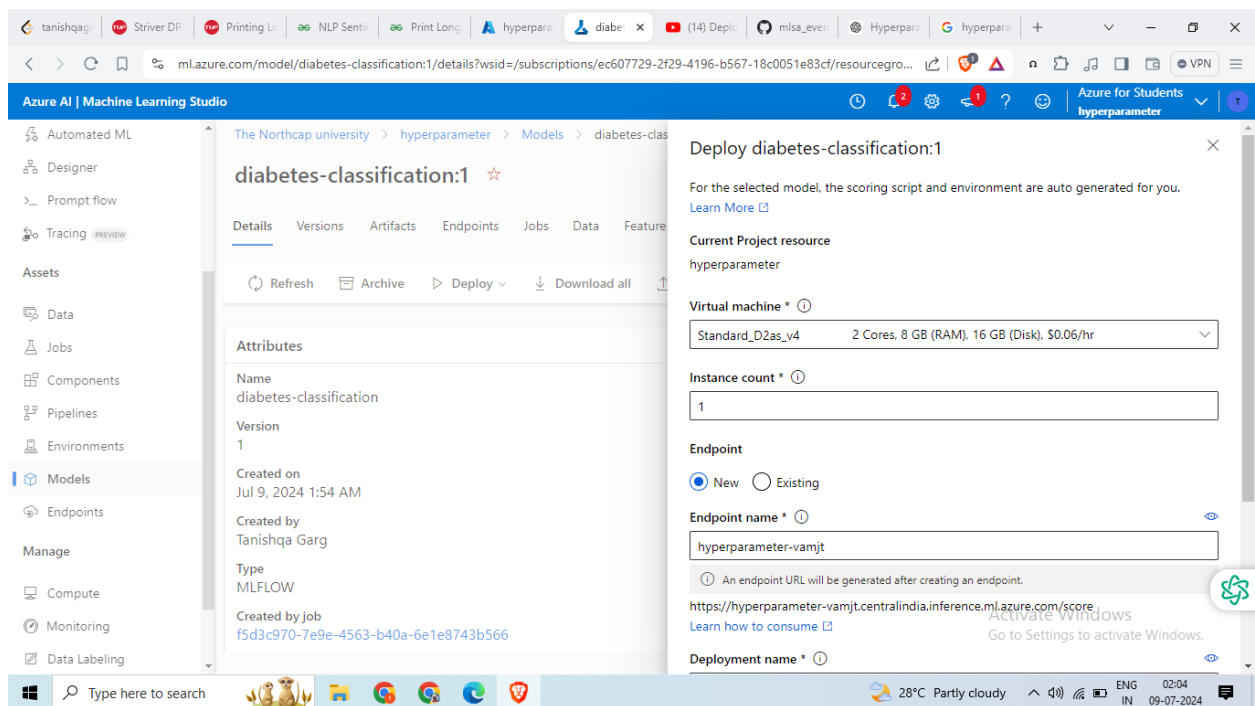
tanishqag | Striver DP | Printing Lo | NLP Senti | Print Long | hyperpara | diabe × | (14) Deplo | mlsa_even | Hyperpara | hyperpara | +

ml.azure.com/model/diabetes-classification:1/details?wsid=/subscriptions/ec607729-2f29-4196-b567-18c0051e83cf/resourcegro...

VPN

Azure AI | Machine Learning Studio

2 1 ? Azure for Students hyperparameter T

Automated ML
Designer
Prompt flow
Tracing PREVIEW
Assets
Data
Jobs
Components
Pipelines
Environments
Models
Endpoints
Manage
Compute
Monitoring
Data Labeling

The Northcap university > hyperparameter > Models > diabetes-clas

diabetes-classification:1 ☆

Details Versions Artifacts Endpoints Jobs Data Feature

Refresh Archive Deploy Download all

Attributes

Name
diabetes-classification

Version
1

Created on
Jul 9, 2024 1:54 AM

Created by
Tanishqa Garg

Type
MLFLOW

Created by job
f5d3c970-7e9e-4563-b40a-6e1e8743b566

Deploy diabetes-classification:1

For the selected model, the scoring script and environment are auto generated for you.
Learn More

Current Project resource
hyperparameter

Virtual machine *
Standard_D2as_v4 2 Cores, 8 GB (RAM), 16 GB (Disk), $0.06/hr

Instance count *
1

Endpoint
New Existing

Endpoint name *
hyperparameter-vamjt

An endpoint URL will be generated after creating an endpoint.

https://hyperparameter-vamjt.centralindia.inference.ml.azure.com/score
Learn how to consume

Activate Windows
Go to Settings to activate Windows.

Deployment name *

Type here to search

28°C Partly cloudy ENG IN 02:04 09-07-2024